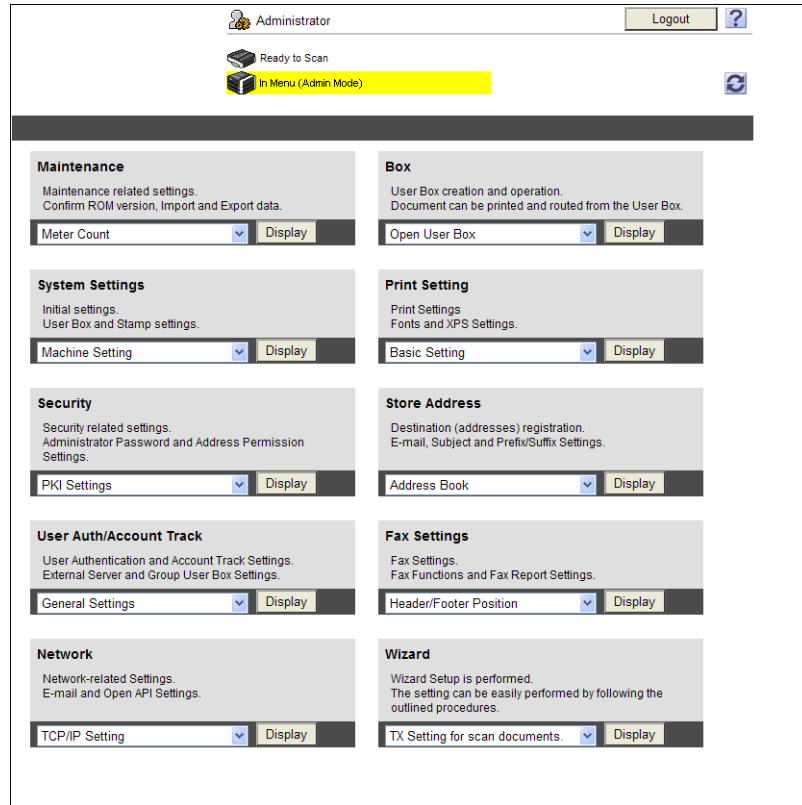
Administrator

Logout

?

Ready to Scan

In Menu (Admin Mode)

Maintenance

Maintenance related settings.
Confirm ROM version, Import and Export data.

Meter Count

Display

Box

User Box creation and operation.
Document can be printed and routed from the User Box.

Open User Box

Display

System Settings

Initial settings.
User Box and Stamp settings.

Machine Setting

Display

Print Setting

Print Settings
Fonts and XPS Settings.

Basic Setting

Display

Security

Security related settings.
Administrator Password and Address Permission Settings.

PKI Settings

Display

Store Address

Destination (addresses) registration.
E-mail, Subject and Prefix/Suffix Settings.

Address Book

Display

User Auth/Account Track

User Authentication and Account Track Settings.
External Server and Group User Box Settings.

General Settings

Display

Fax Settings

Fax Settings.
Fax Functions and Fax Report Settings.

Header/Footer Position

Display

Network

Network-related Settings.
E-mail and Open API Settings.

TCP/IP Setting

Display

Wizard

Wizard Setup is performed.
The setting can be easily performed by following the outlined procedures.

TX Setting for scan documents.

Display